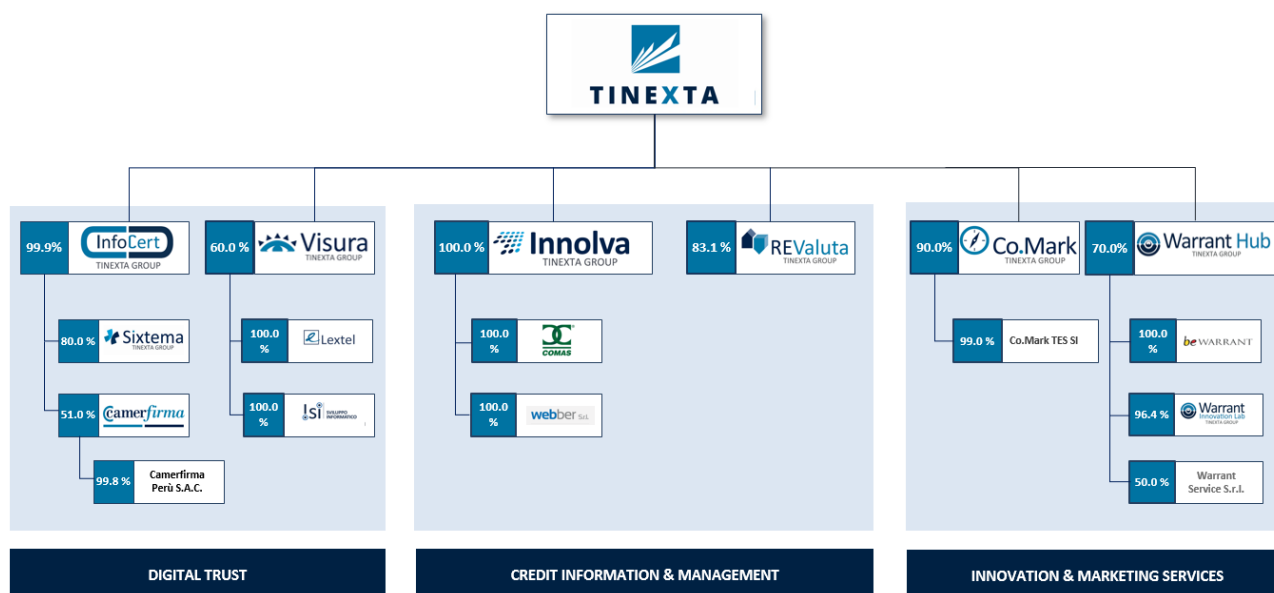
TINEXTA

99.9% InfoCert TINEXTA GROUP

60.0 % Visura TINEXTA GROUP

80.0 % Sixtema TINEXTA GROUP

51.0 % Camerfirma

99.8 % Camerfirma Perù S.A.C.

100.0 % Lextel

100.0 % ISI SVILUPPO INFORMATICO

100.0 % Innolva TINEXTA GROUP

83.1 % REValuta TINEXTA GROUP

100.0 % COMAS

100.0 % webber S.r.l.

90.0% Co.Mark TINEXTA GROUP

70.0% Warrant Hub TINEXTA GROUP

99.0 % Co.Mark TES SI

100.0 % be WARRANT

96.4 % Warrant Innovation Lab TINEXTA GROUP

50.0 % Warrant Service S.r.l.

DIGITAL TRUST

CREDIT INFORMATION & MANAGEMENT

INNOVATION & MARKETING SERVICES